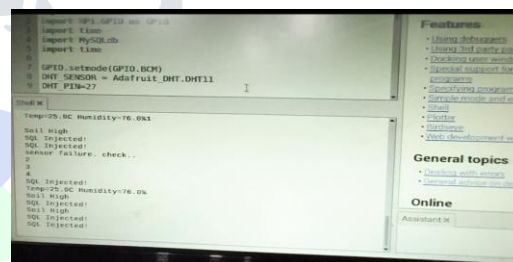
import RPi.GPIO as GPIO
import time
import MySQLdb
import time

GPIO.setmode(GPIO.BCM)
DHT_SENSOR = Adafruit_DHT.DHT11
DHT_PIN=27

Shell ✕

Temp=25.0C Humidity=76.0%1

Soil High
SQL Injected!
SQL Injected!
sensor failure. check..
2
3
4
SQL Injected!
Temp=25.0C Humidity=76.0%
Soil High
SQL Injected!
Soil High
SQL Injected!
SQL Injected!

Features

• Using debuggers
• Using 3rd party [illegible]
• Docking user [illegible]
• Special support for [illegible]
programs
• Specifying program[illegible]
• Simple mode and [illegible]
• Shell
• Plotter
• Birdseye
• Web development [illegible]

General topics

• Dealing with errors
• General advice on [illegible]

Online

Assistant ✕